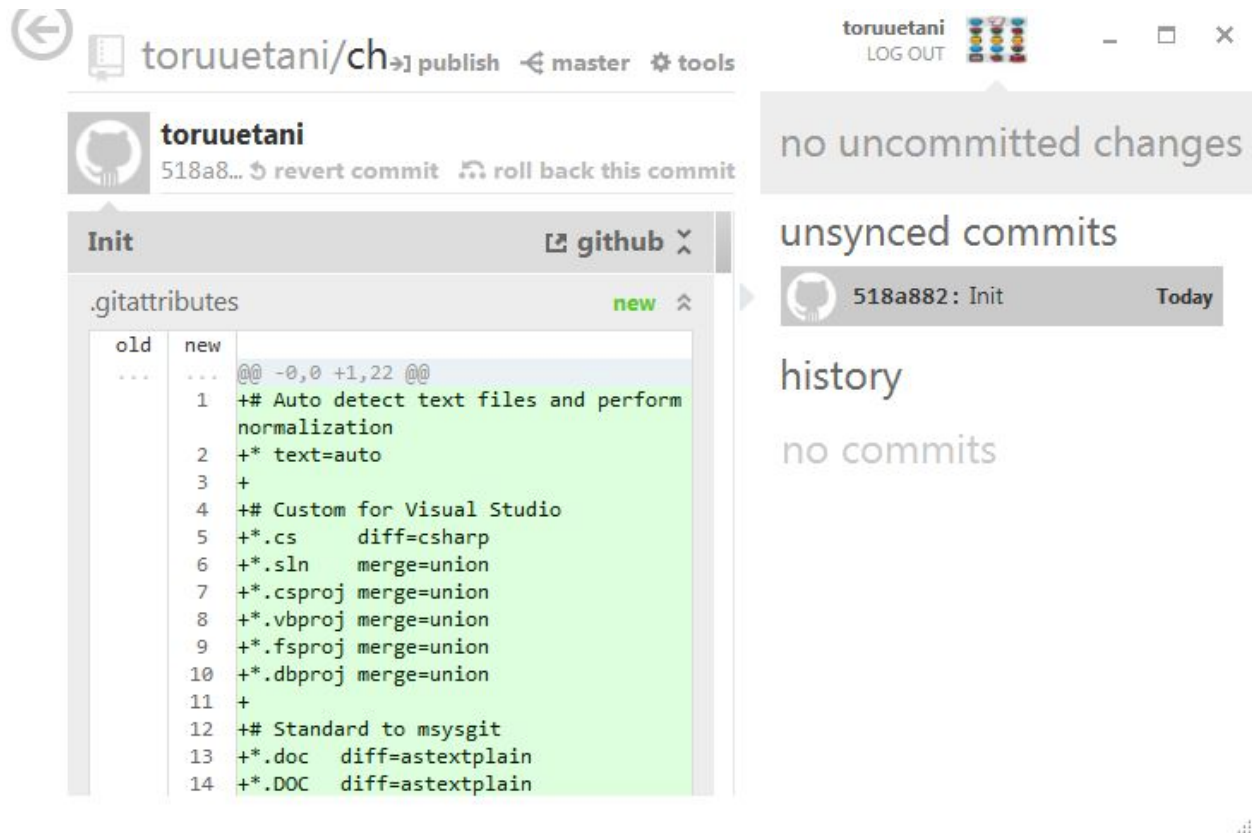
toruuetani/ch publish master tools

toruuetani
LOG OUT

toruuetani
518a8... revert commit roll back this commit

Init github

.gitattributes new

| old | new | |
|---|---|---|
| ... | ... | @@ -0,0 +1,22 @@ |
| | 1 | +# Auto detect text files and perform normalization |
| | 2 | +* text=auto |
| | 3 | + |
| | 4 | +# Custom for Visual Studio |
| | 5 | +*.cs diff=csharp |
| | 6 | +*.sln merge=union |
| | 7 | +*.csproj merge=union |
| | 8 | +*.vbproj merge=union |
| | 9 | +*.fsproj merge=union |
| | 10 | +*.dbproj merge=union |
| | 11 | + |
| | 12 | +# Standard to msysgit |
| | 13 | +*.doc diff=astextplain |
| | 14 | +*.DOC diff=astextplain |

no uncommitted changes

unsynced commits

518a882: Init Today

history

no commits